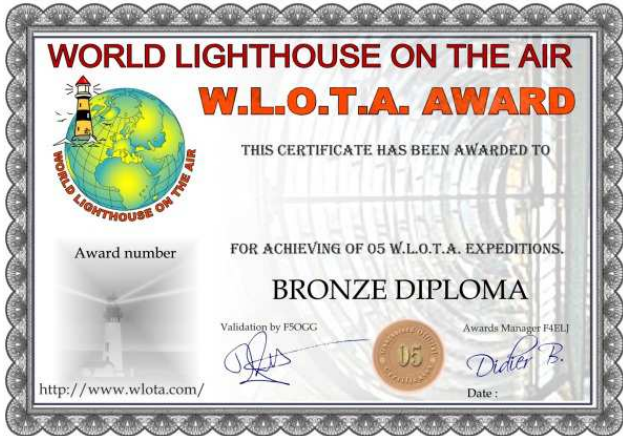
WORLD LIGHTHOUSE ON THE AIR

W.L.O.T.A. AWARD

WORLD LIGHTHOUSE ON THE AIR

THIS CERTIFICATE HAS BEEN AWARDED TO

Award number

FOR ACHIEVING OF 05 W.L.O.T.A. EXPEDITIONS.

BRONZE DIPLOMA

Validation by F5OGG

05

Awards Manager F4ELJ

Didier B.

http://www.wlota.com/

Date :